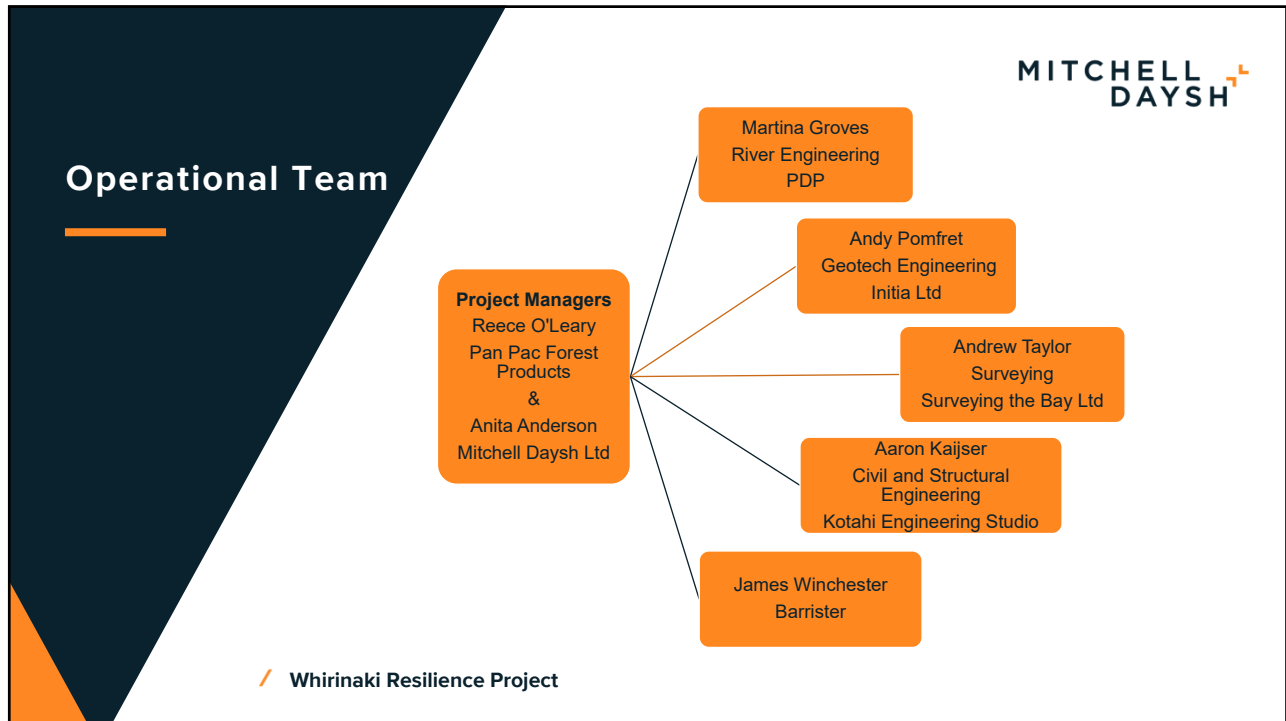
MITCHELL DAYSH

Operational Team

Project Managers
Reece O'Leary
Pan Pac Forest Products
&
Anita Anderson
Mitchell Daysh Ltd

Martina Groves
River Engineering
PDP

Andy Pomfret
Geotech Engineering
Initia Ltd

Andrew Taylor
Surveying
Surveying the Bay Ltd

Aaron Kaijser
Civil and Structural Engineering
Kotahi Engineering Studio

James Winchester
Barrister

Whirinaki Resilience Project